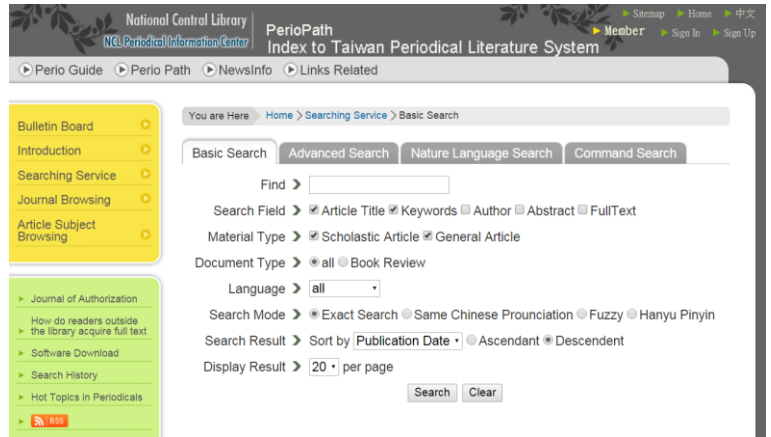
National Central Library
NCL Periodical Information Center
PerioPath
Index to Taiwan Periodical Literature System
Sitemap Home 中文
Member Sign In Sign Up

Perio Guide Perio Path NewsInfo Links Related

Bulletin Board
Introduction
Searching Service
Journal Browsing
Article Subject Browsing

Journal of Authorization
How do readers outside the library acquire full text
Software Download
Search History
Hot Topics in Periodicals
RSS

You are Here Home > Searching Service > Basic Search

Basic Search | Advanced Search | Nature Language Search | Command Search

Find >
Search Field > Article Title Keywords Author Abstract FullText
Material Type > Scholastic Article General Article
Document Type > all Book Review
Language > all
Search Mode > Exact Search Same Chinese Prounciation Fuzzy Hanyu Pinyin
Search Result > Sort by Publication Date Ascendant Descendent
Display Result > 20 per page
Search Clear